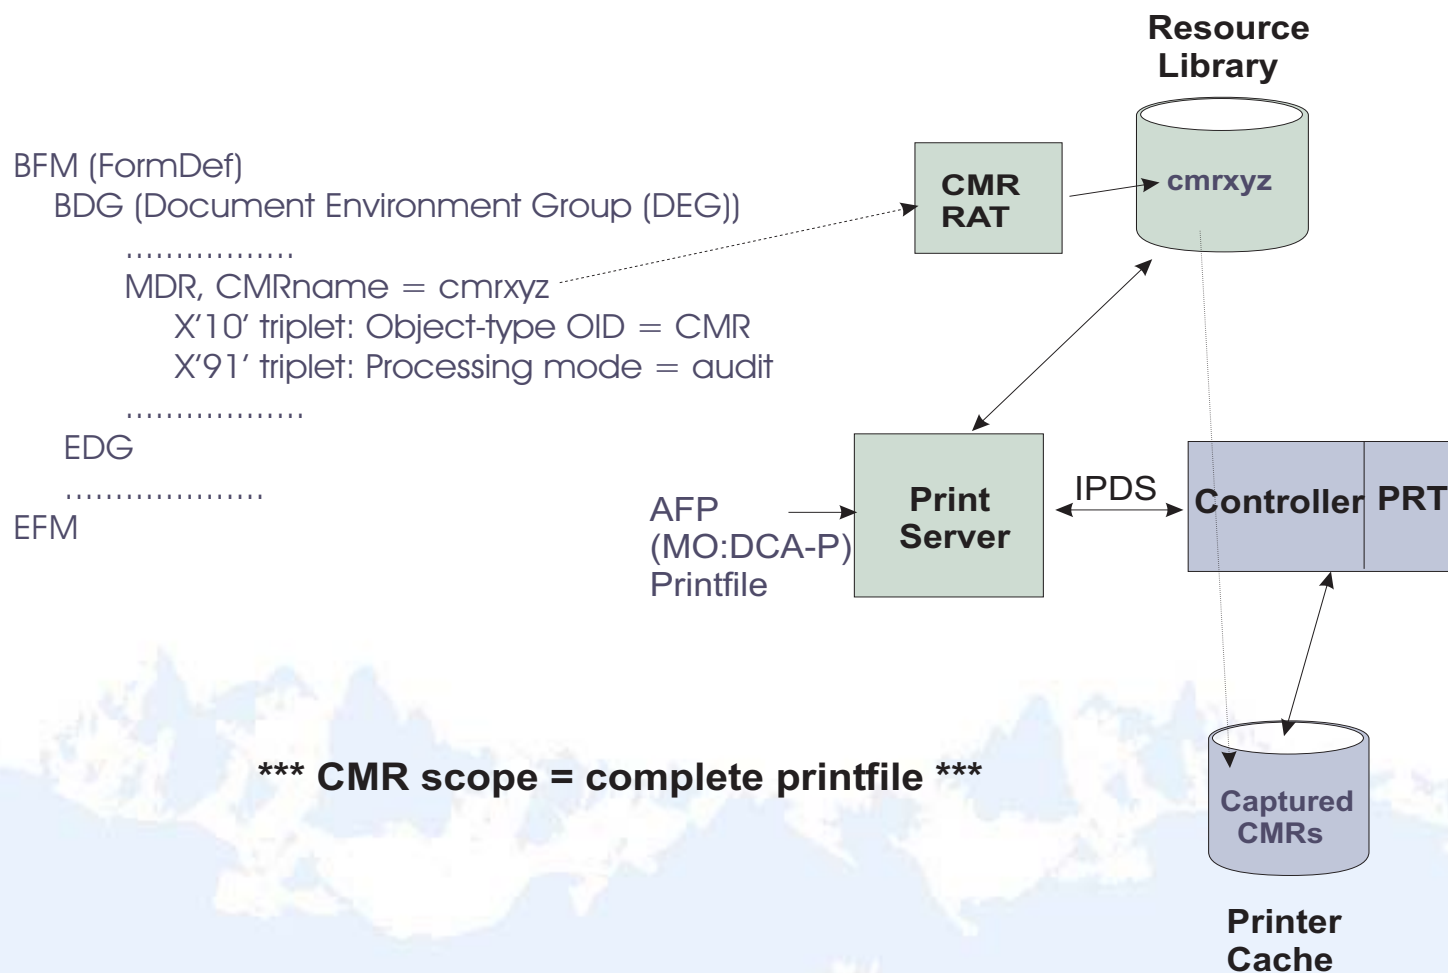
BFM (FormDef)
BDG (Document Environment Group (DEG))
.................
MDR, CMRname = cmrxyz
X’10’ triplet: Object-type OID = CMR
X’91’ triplet: Processing mode = audit
..................
EDG
....................
EFM

Resource Library

CMR RAT

cmrxyz

AFP (MO:DCA-P) Printfile

Print Server

IPDS

Controller

PRT

*** CMR scope = complete printfile ***

Captured CMRs

Printer Cache